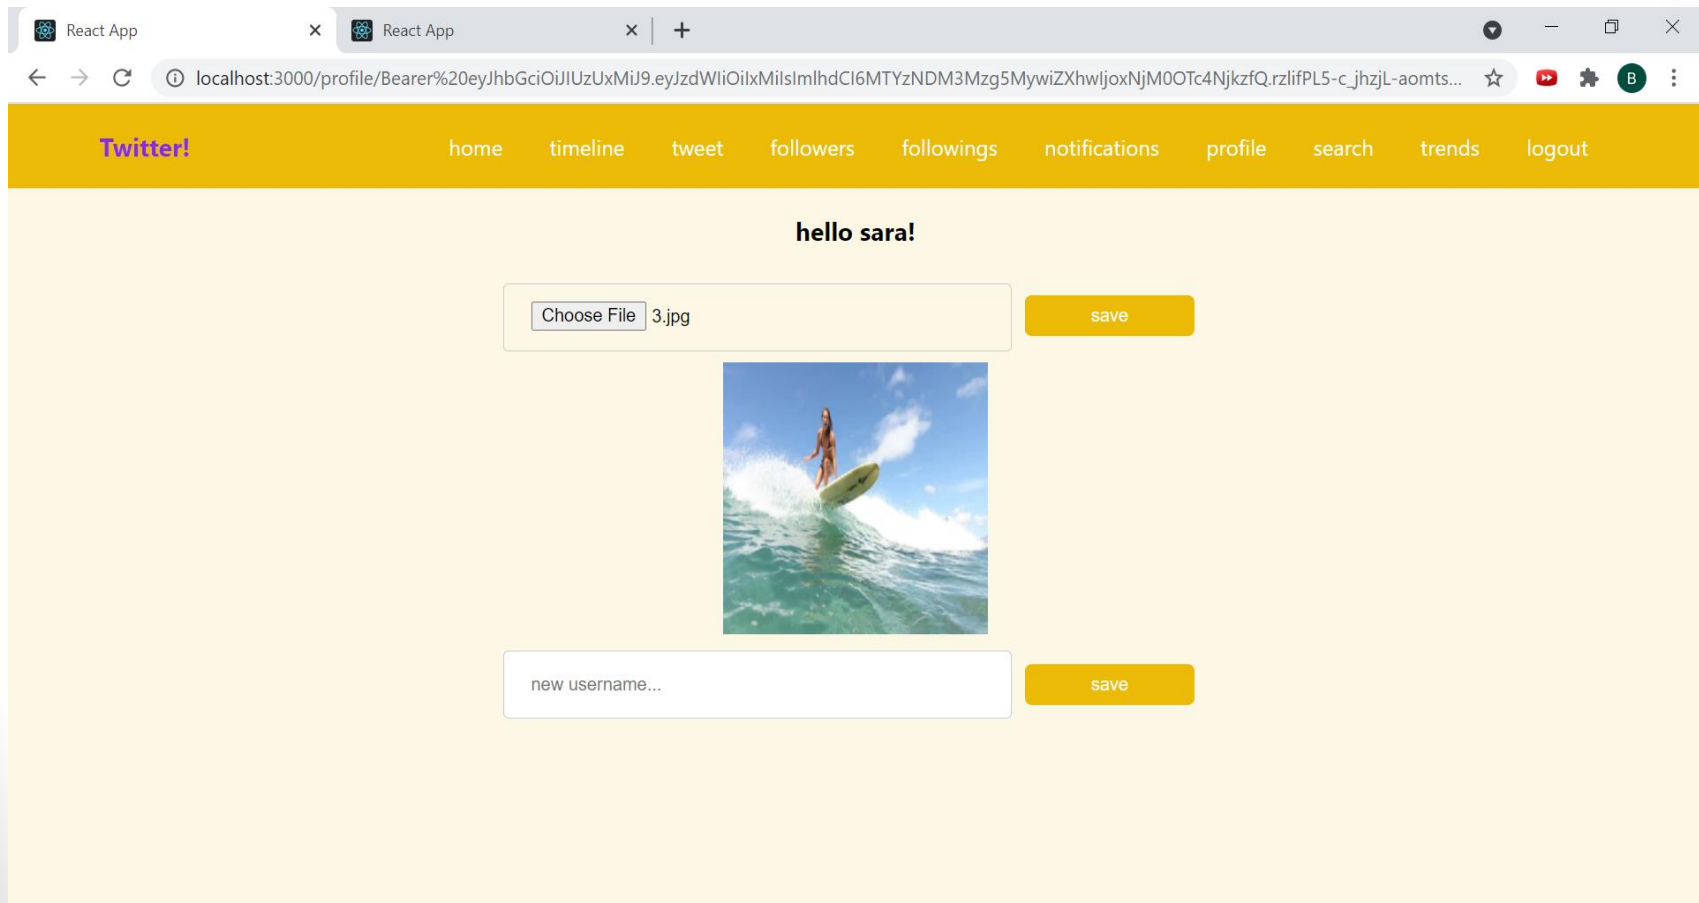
React App
React App
localhost:3000/profile/Bearer%20eyJhbGciOiJIUzUxMiJ9.eyJzdWIiOiIxMiIsImlhdCI6MTYzNDM3Mzg5MywiZXhwIjoxNjM0OTc4NjkzfQ.rzlifPL5-c_jhzjL-aomts...
B
Twitter!
home
timeline
tweet
followers
followings
notifications
profile
search
trends
logout
hello sara!
Choose File 3.jpg
save
new username...
save